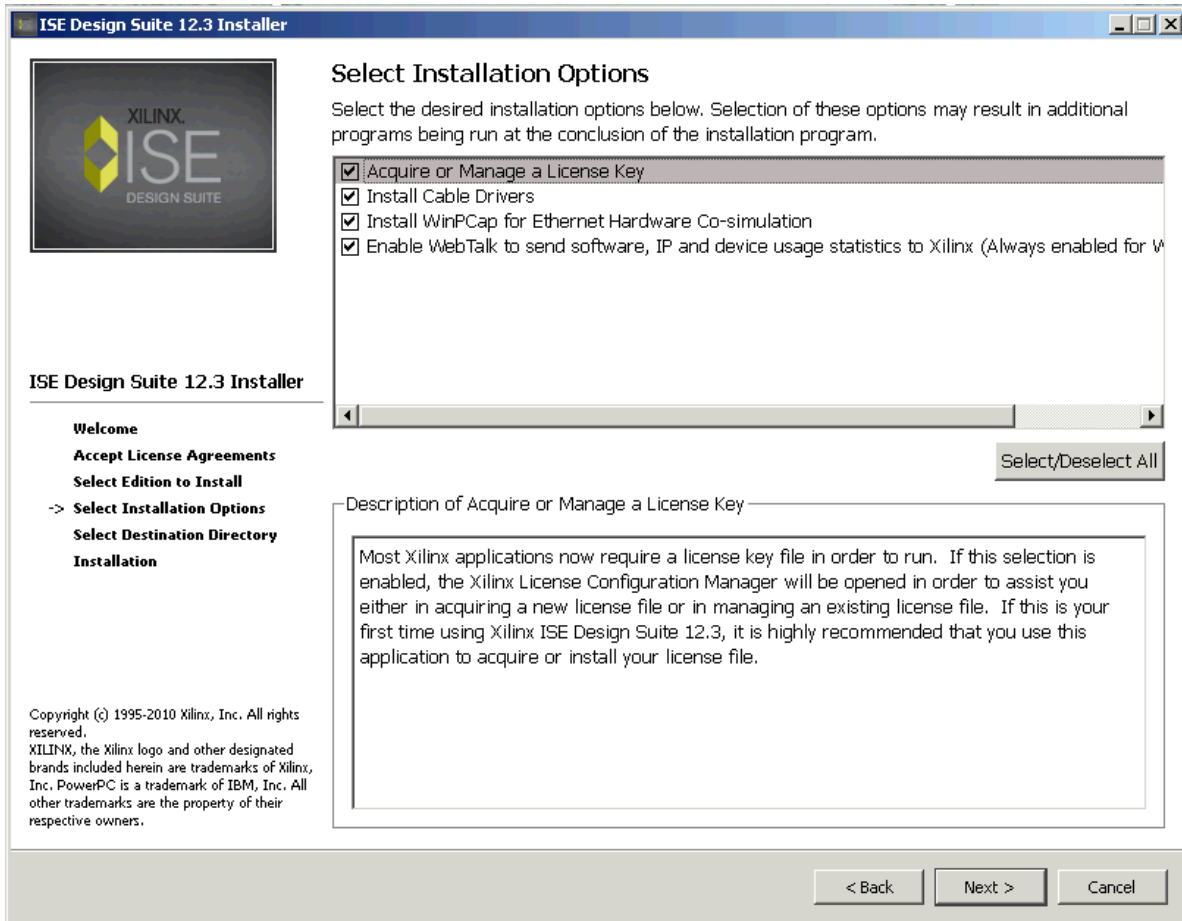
ISE Design Suite 12.3 Installer

XILINX.
ISE
DESIGN SUITE

ISE Design Suite 12.3 Installer

Welcome
Accept License Agreements
Select Edition to Install
-> Select Installation Options
Select Destination Directory
Installation

Copyright (c) 1995-2010 Xilinx, Inc. All rights reserved.
XILINX, the Xilinx logo and other designated brands included herein are trademarks of Xilinx, Inc. PowerPC is a trademark of IBM, Inc. All other trademarks are the property of their respective owners.

Select Installation Options

Select the desired installation options below. Selection of these options may result in additional programs being run at the conclusion of the installation program.

☑ Acquire or Manage a License Key
☑ Install Cable Drivers
☑ Install WinPCap for Ethernet Hardware Co-simulation
☑ Enable WebTalk to send software, IP and device usage statistics to Xilinx (Always enabled for W

Select/Deselect All

Description of Acquire or Manage a License Key

Most Xilinx applications now require a license key file in order to run. If this selection is enabled, the Xilinx License Configuration Manager will be opened in order to assist you either in acquiring a new license file or in managing an existing license file. If this is your first time using Xilinx ISE Design Suite 12.3, it is highly recommended that you use this application to acquire or install your license file.

< Back
Next >
Cancel